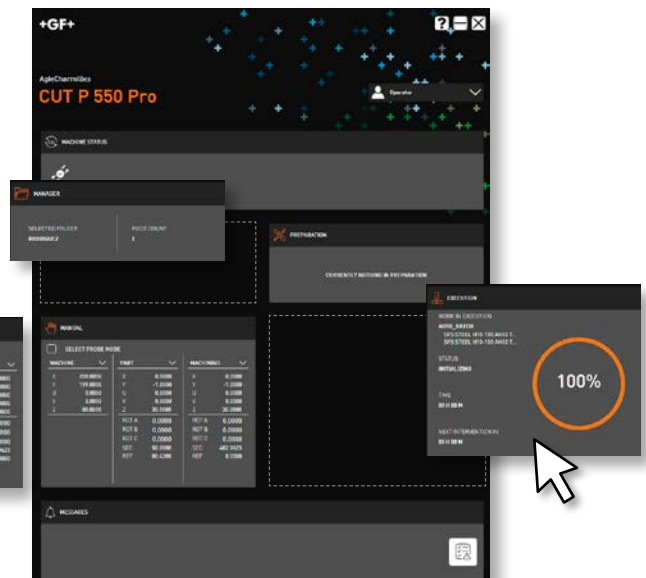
+GF+

AgieCharmilles

CUT P 550 Pro

Operator

MACHINE STATUS

MANAGER

SELECTED FOLDER

PIECE COUNT

PREPARATION

CURRENTLY NOTHING IN PREPARATION

EXECUTION

WORK IN EXECUTION

STATUS

INITIALIZING

TIME

00 H 00 M

NEXT INTERVENTION IN

00 H 00 M

100%

MANUAL

SELECT PROBE MODE

MACHINE

PART

MACHINING

MESSAGES